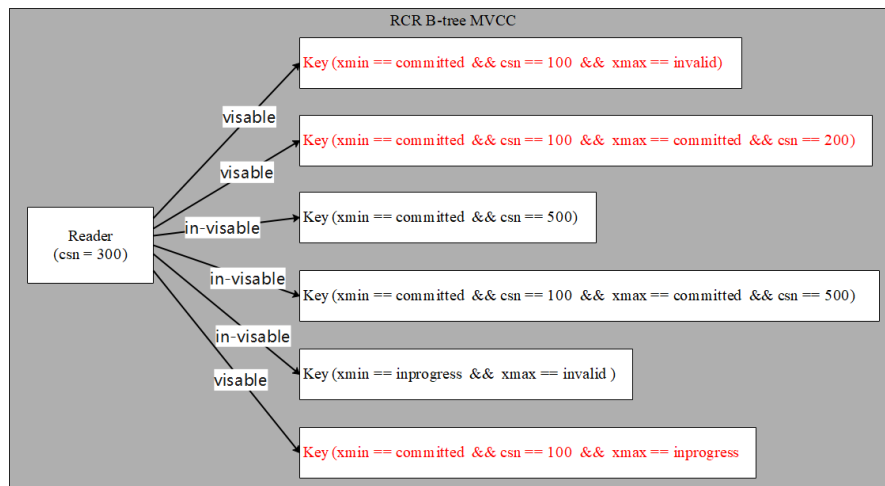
RCR B-tree MVCC

Reader
(csn = 300)

visable

Key (xmin == committed && csn == 100 && xmax == invalid)

visable

Key (xmin == committed && csn == 100 && xmax == committed && csn == 200)

in-visable

Key (xmin == committed && csn == 500)

in-visable

Key (xmin == committed && csn == 100 && xmax == committed && csn == 500)

in-visable

Key (xmin == inprogress && xmax == invalid )

visable

Key (xmin == committed && csn == 100 && xmax == inprogress